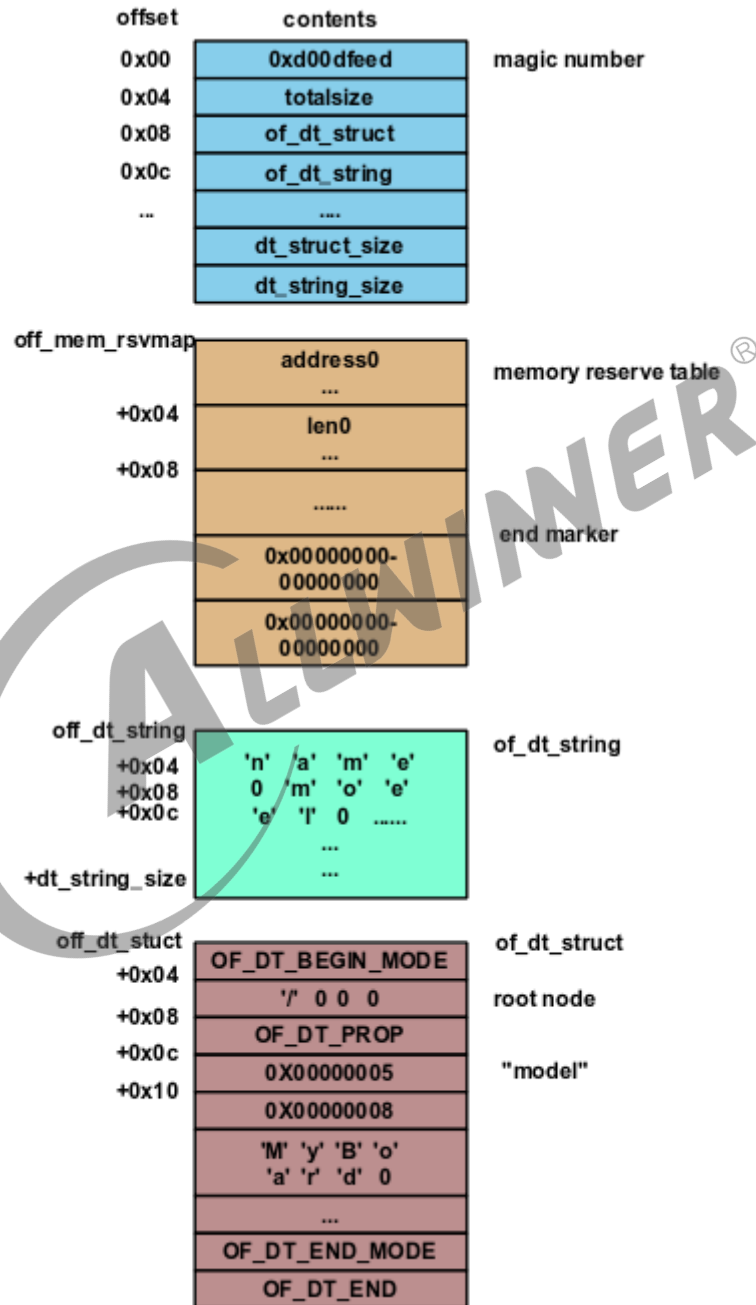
offset
contents
0x00
0xd00dfeed
magic number
0x04
totalsize
0x08
of_dt_struct
0x0c
of_dt_string
...
....
dt_struct_size
dt_string_size

off_mem_rsvmap
address0
...
memory reserve table
+0x04
len0
...
+0x08
......
end marker
0x00000000-00000000
0x00000000-00000000

off_dt_string
of_dt_string
+0x04
'n' 'a' 'm' 'e'
+0x08
0 'm' 'o' 'e'
+0x0c
'e' 'l' 0 ......
...
+dt_string_size
...

off_dt_stuct
of_dt_struct
OF_DT_BEGIN_MODE
+0x04
'/' 0 0 0
root node
+0x08
OF_DT_PROP
+0x0c
0X00000005
"model"
+0x10
0X00000008
'M' 'y' 'B' 'o' 'a' 'r' 'd' 0
...
OF_DT_END_MODE
OF_DT_END

ALLWINER®